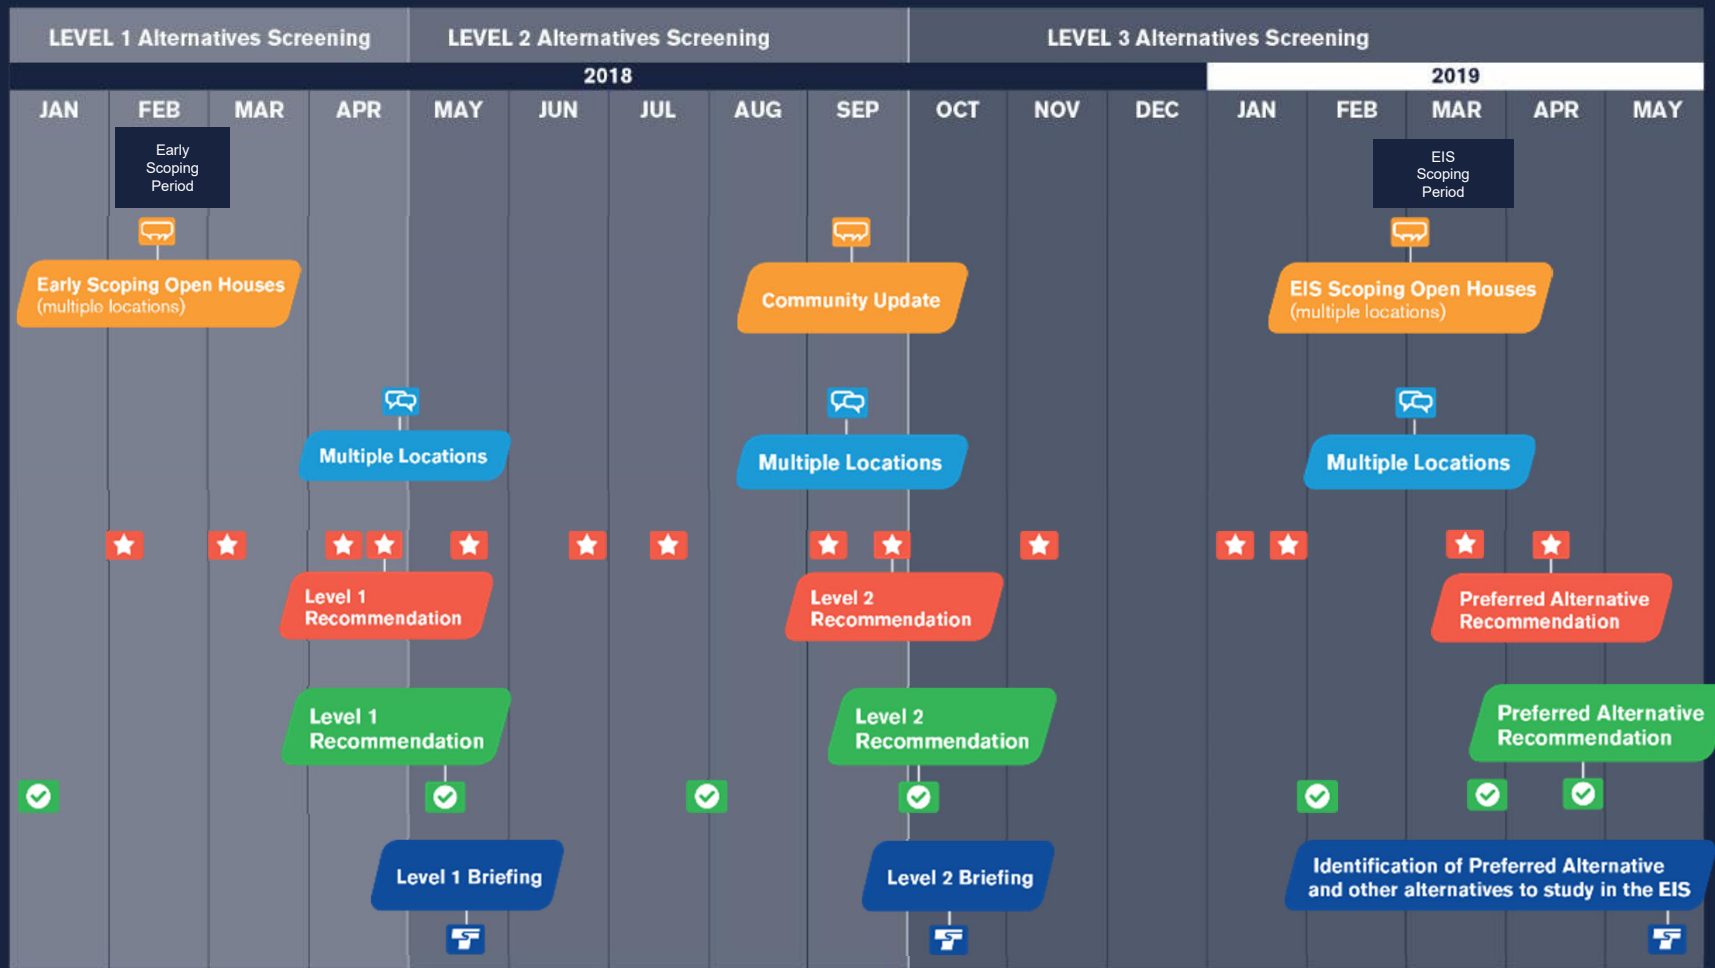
LEVEL 1 Alternatives Screening | LEVEL 2 Alternatives Screening | LEVEL 3 Alternatives Screening

2018 | 2019

JAN FEB MAR APR MAY JUN JUL AUG SEP OCT NOV DEC JAN FEB MAR APR MAY

Early Scoping Period

EIS Scoping Period

Early Scoping Open Houses (multiple locations)

Community Update

EIS Scoping Open Houses (multiple locations)

Multiple Locations

Multiple Locations

Multiple Locations

Level 1 Recommendation

Level 2 Recommendation

Preferred Alternative Recommendation

Level 1 Recommendation

Level 2 Recommendation

Preferred Alternative Recommendation

Level 1 Briefing

Level 2 Briefing

Identification of Preferred Alternative and other alternatives to study in the EIS